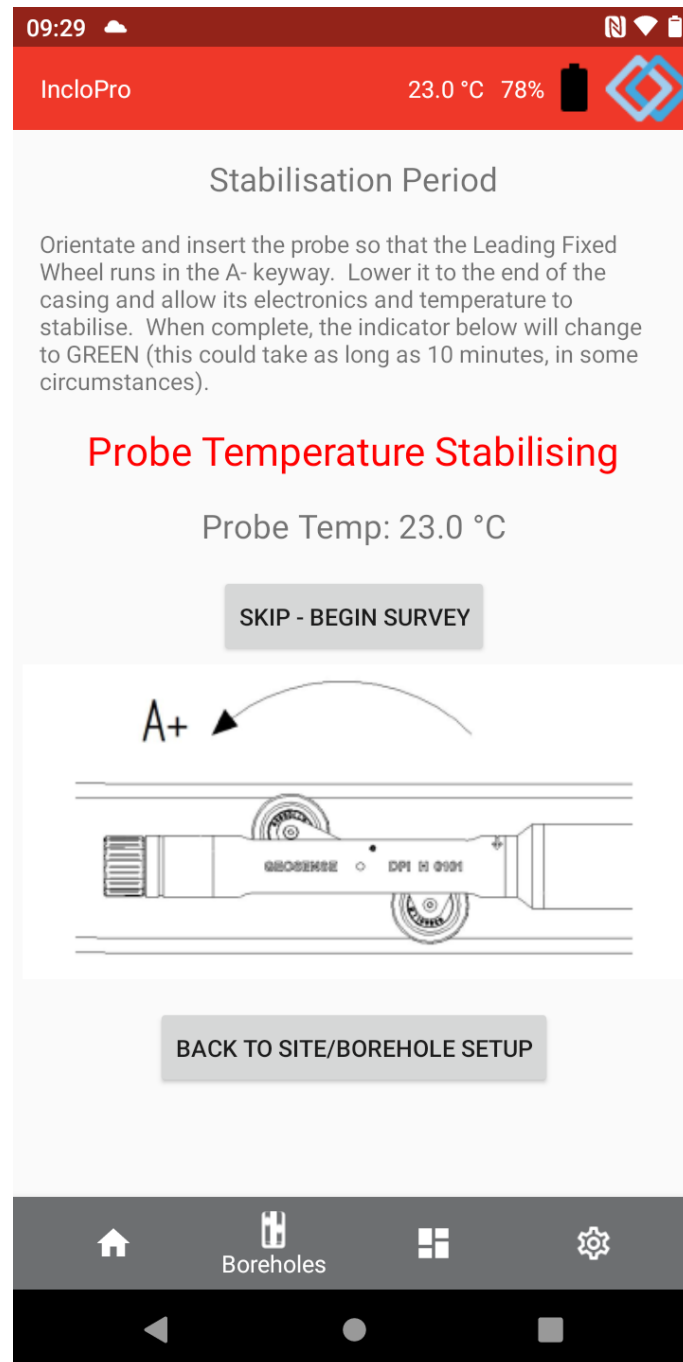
09:29

InclоPro 23.0 °C 78%

Stabilisation Period

Orientate and insert the probe so that the Leading Fixed Wheel runs in the A- keyway. Lower it to the end of the casing and allow its electronics and temperature to stabilise. When complete, the indicator below will change to GREEN (this could take as long as 10 minutes, in some circumstances).

Probe Temperature Stabilising

Probe Temp: 23.0 °C

SKIP - BEGIN SURVEY

A+

GEOSENSE DPI H 0101

BACK TO SITE/BOREHOLE SETUP

Boreholes